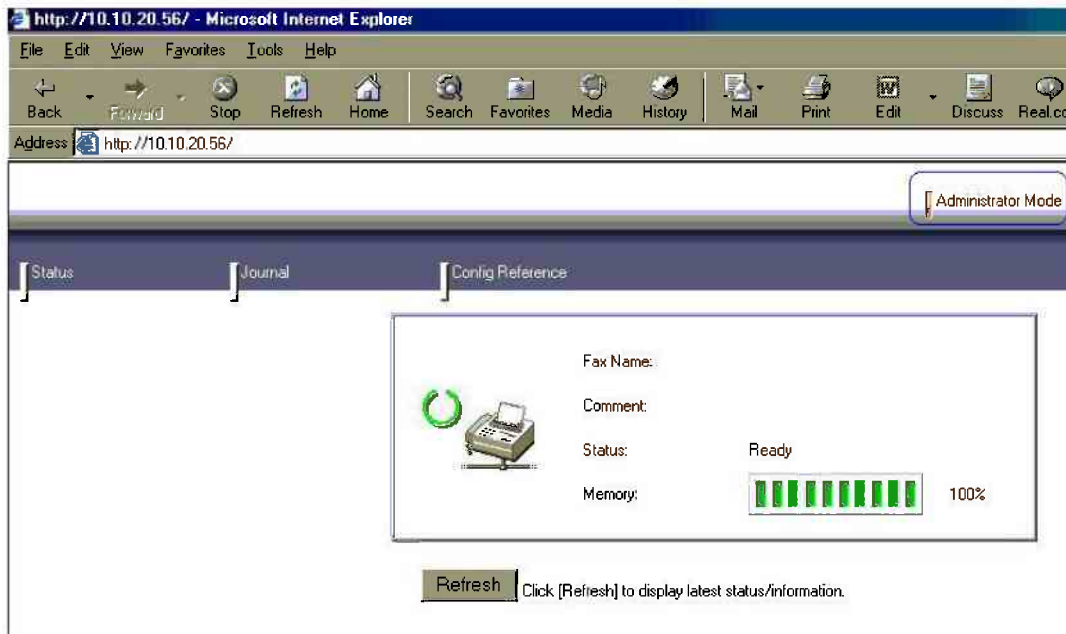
http://10.10.20.56/ - Microsoft Internet Explorer

File Edit View Favorites Tools Help

Back Forward Stop Refresh Home Search Favorites Media History Mail Print Edit Discuss Real.co

Address http://10.10.20.56/

Administrator Mode

Status Journal Config Reference

Fax Name:

Comment:

Status: Ready

Memory: 100%

Refresh Click [Refresh] to display latest status/information.